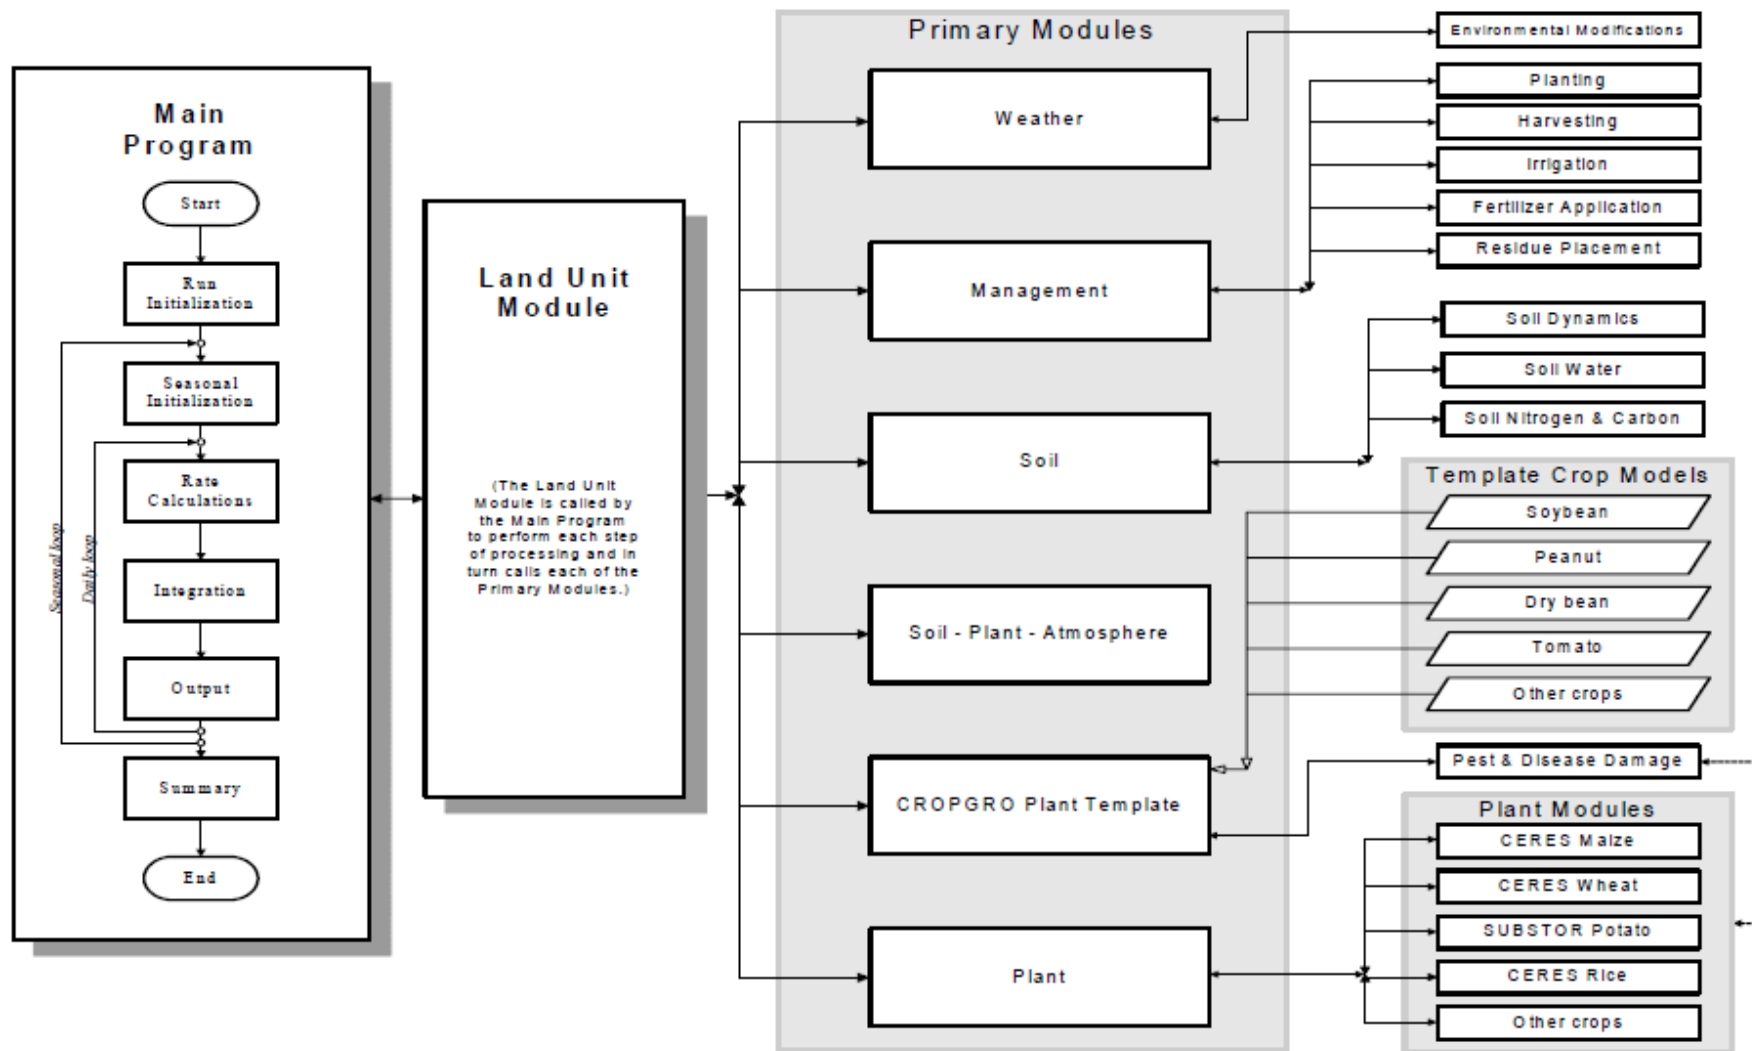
Main Program

Start

Run Initialization

Seasonal Initialization

Rate Calculations

Integration

Output

Summary

End

Seasonal loop

Daily loop

Land Unit Module

(The Land Unit Module is called by the Main Program to perform each step of processing and in turn calls each of the Primary Modules.)

Primary Modules

Weather

Management

Soil

Soil - Plant - Atmosphere

CROPGRO Plant Template

Plant

Environmental Modifications

Planting

Harvesting

Irrigation

Fertilizer Application

Residue Placement

Soil Dynamics

Soil Water

Soil Nitrogen & Carbon

Template Crop Models

Soybean

Peanut

Dry bean

Tomato

Other crops

Pest & Disease Damage

Plant Modules

CERES Maize

CERES Wheat

SUBSTOR Potato

CERES Rice

Other crops